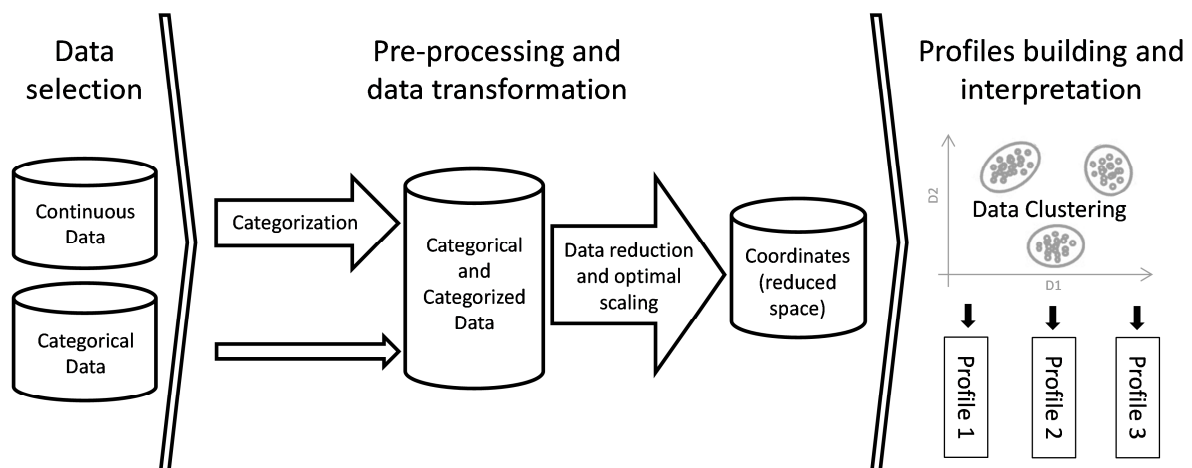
Data selection

Continuous Data

Categorical Data

Pre-processing and data transformation

Categorization

Categorical and Categorized Data

Data reduction and optimal scaling

Coordinates (reduced space)

Profiles building and interpretation

D2

Data Clustering

D1

Profile 1

Profile 2

Profile 3